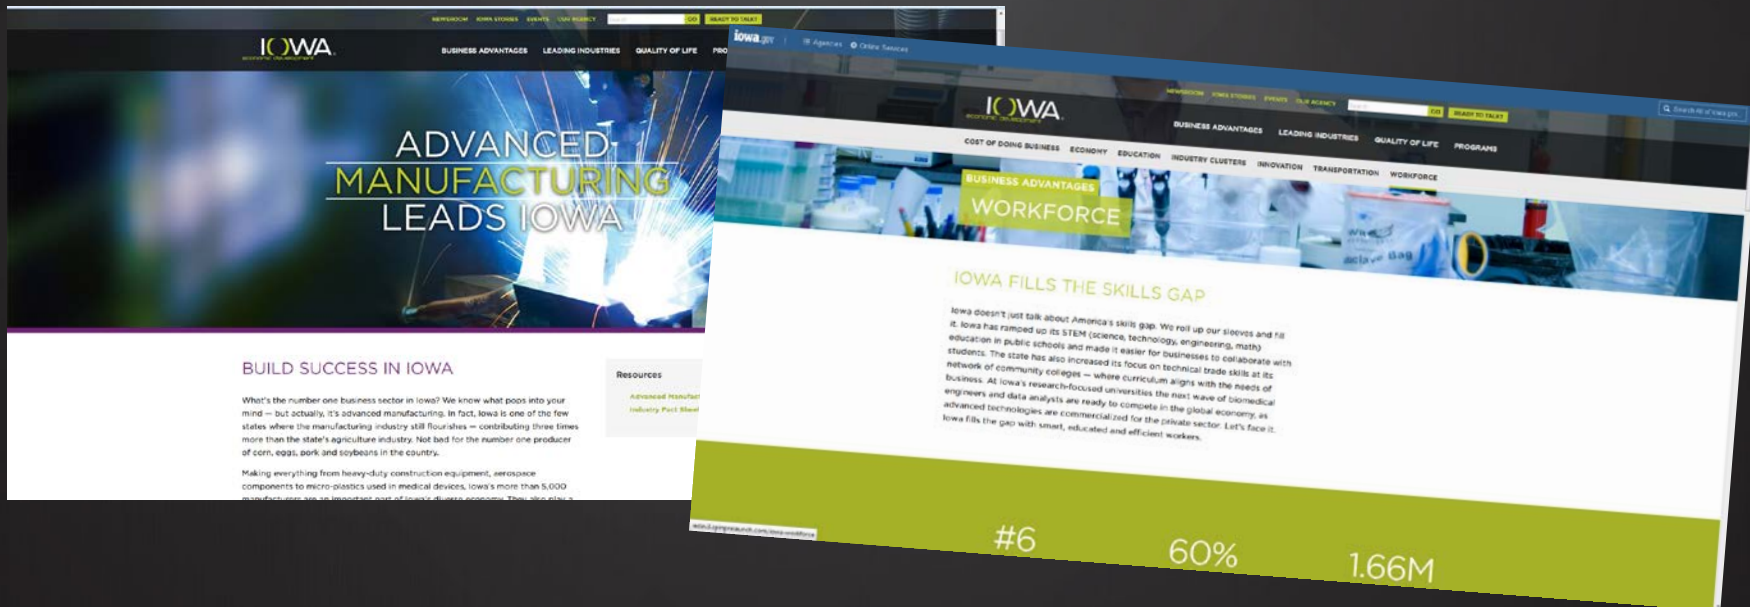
NEWSROOM IOWA STORIES EVENTS OUR AGENCY GO READY TO TALK?

IOWA
economic development

BUSINESS ADVANTAGES LEADING INDUSTRIES QUALITY OF LIFE PRO

ADVANCED MANUFACTURING LEADS IOWA

BUILD SUCCESS IN IOWA

What's the number one business sector in Iowa? We know what pops into your mind — but actually, it's advanced manufacturing. In fact, Iowa is one of the few states where the manufacturing industry still flourishes — contributing three times more than the state's agriculture industry. Not bad for the number one producer of corn, eggs, pork and soybeans in the country.

Making everything from heavy-duty construction equipment, aerospace components to micro-plastics used in medical devices, Iowa's more than 5,000 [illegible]

Resources

Advanced Manufact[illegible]
Industry Fact Sheet

iowa.gov Agencies Online Services

Search All of Iowa.gov

NEWSROOM IOWA STORIES EVENTS OUR AGENCY GO READY TO TALK?

IOWA
economic development

BUSINESS ADVANTAGES LEADING INDUSTRIES QUALITY OF LIFE PROGRAMS

COST OF DOING BUSINESS ECONOMY EDUCATION INDUSTRY CLUSTERS INNOVATION TRANSPORTATION WORKFORCE

BUSINESS ADVANTAGES
WORKFORCE

IOWA FILLS THE SKILLS GAP

Iowa doesn't just talk about America's skills gap. We roll up our sleeves and fill it. Iowa has ramped up its STEM (science, technology, engineering, math) education in public schools and made it easier for businesses to collaborate with students. The state has also increased its focus on technical trade skills at its network of community colleges — where curriculum aligns with the needs of business. At Iowa's research-focused universities the next wave of biomedical engineers and data analysts are ready to compete in the global economy, as advanced technologies are commercialized for the private sector. Let's face it, Iowa fills the gap with smart, educated and efficient workers.

#6 60% 1.66M